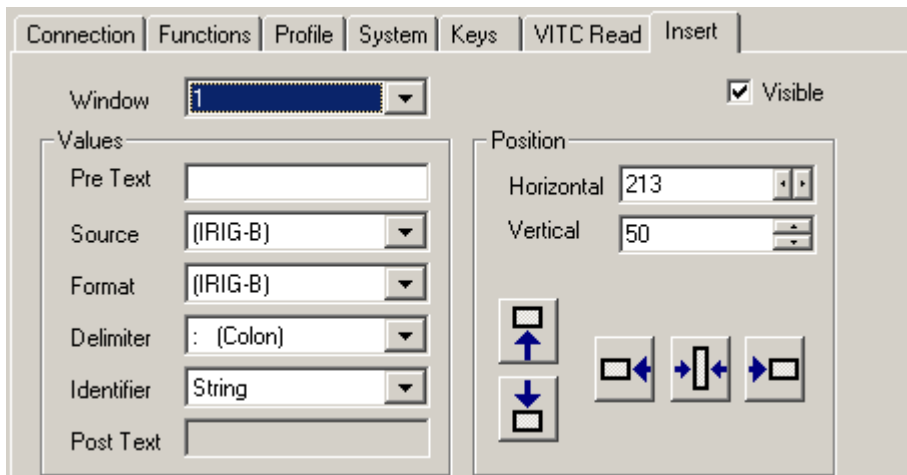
Connection | Functions | Profile | System | Keys | VITC Read | Insert

Window 1

Visible

Values

Pre Text

Source (IRIG-B)

Format (IRIG-B)

Delimiter : (Colon)

Identifier String

Post Text

Position

Horizontal 213

Vertical 50